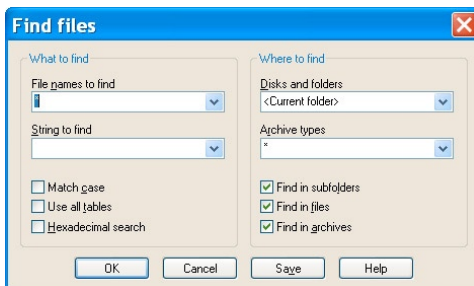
Find files

What to find

File names to find

String to find

Match case

Use all tables

Hexadecimal search

Where to find

Disks and folders

<Current folder>

Archive types

*

Find in subfolders

Find in files

Find in archives

OK

Cancel

Save

Help